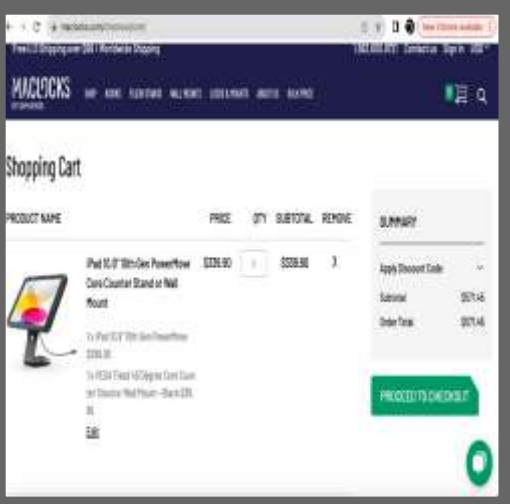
Free U.S Shipping over $99 | Worldwide Shipping

Contact us Sign in

MACLOCKS

Shopping Cart

PRODUCT NAME PRICE QTY SUBTOTAL REMOVE

iPad 10.9" 10th Gen PowerMove Core Counter Stand or Wall Mount

$339.90 1 $339.90 X

1 x iPad 10.9" 10th Gen PowerMove $339.90

1 x VESA Fixed 45 Degree Core Counter Stand or Wall Mount - Black $31.95

Edit

SUMMARY

Apply Discount Code

Subtotal $371.45

Order Total $371.45

PROCEED TO CHECKOUT